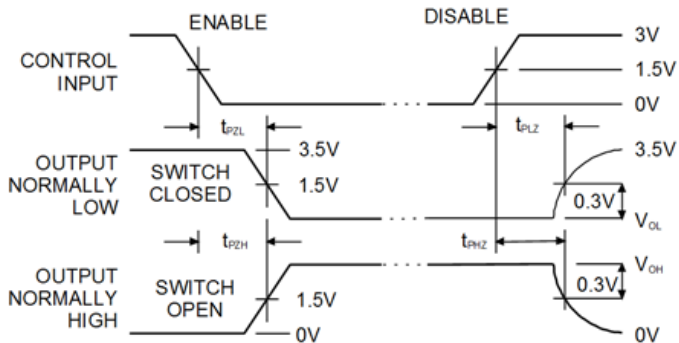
ENABLE

DISABLE

CONTROL INPUT

3V

1.5V

0V

$t_{PZL}$

$t_{PLZ}$

OUTPUT NORMALLY LOW

SWITCH CLOSED

3.5V

1.5V

3.5V

0.3V

$V_{OL}$

$t_{PZH}$

$t_{PHZ}$

OUTPUT NORMALLY HIGH

SWITCH OPEN

1.5V

0V

$V_{OH}$

0.3V

0V